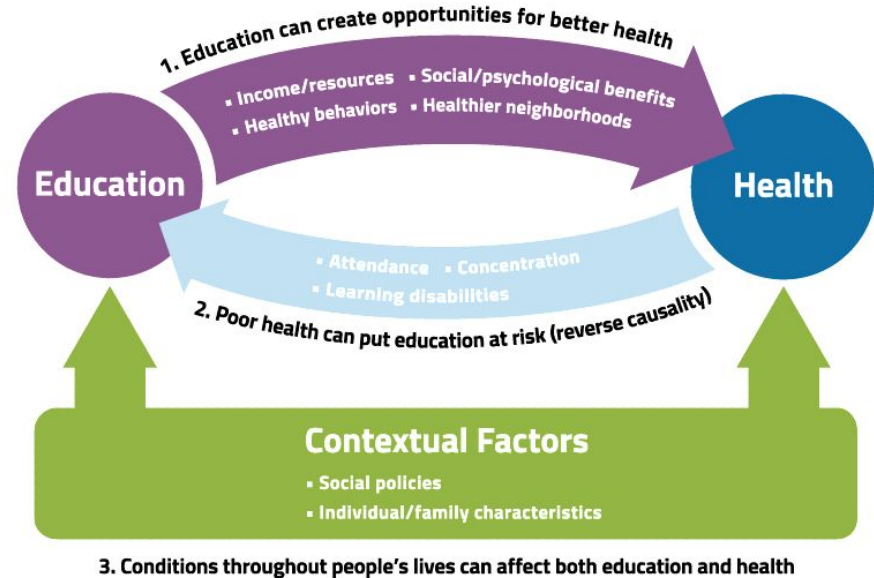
1. Education can create opportunities for better health

▪ Income/resources ▪ Social/psychological benefits
▪ Healthy behaviors ▪ Healthier neighborhoods

Education

Health

▪ Attendance ▪ Concentration
▪ Learning disabilities

2. Poor health can put education at risk (reverse causality)

Contextual Factors

▪ Social policies
▪ Individual/family characteristics

3. Conditions throughout people's lives can affect both education and health